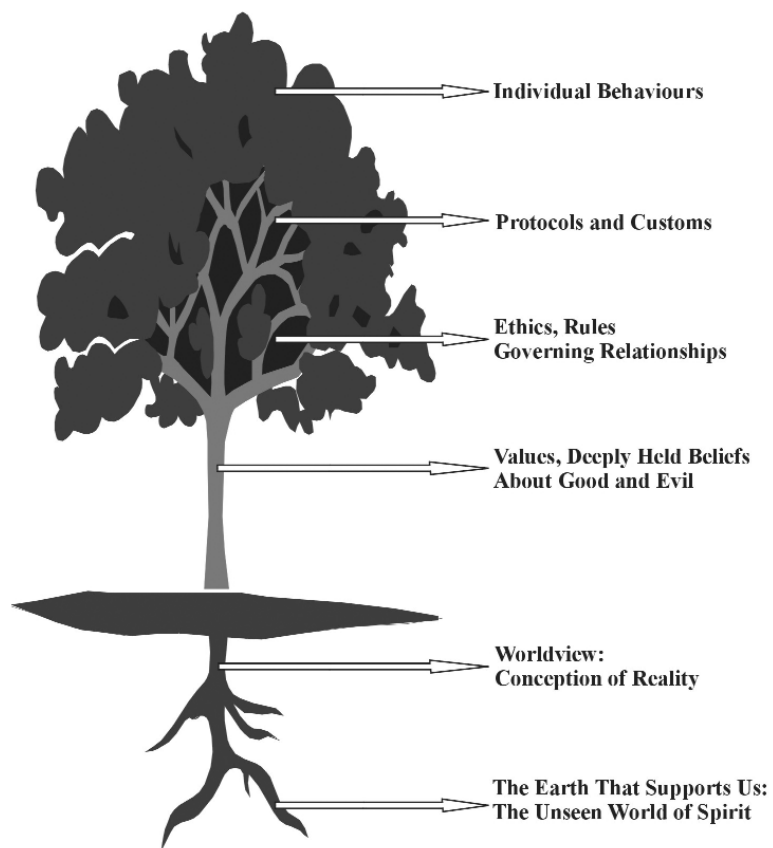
Individual Behaviours

Protocols and Customs

Ethics, Rules
Governing Relationships

Values, Deeply Held Beliefs
About Good and Evil

Worldview:
Conception of Reality

The Earth That Supports Us:
The Unseen World of Spirit